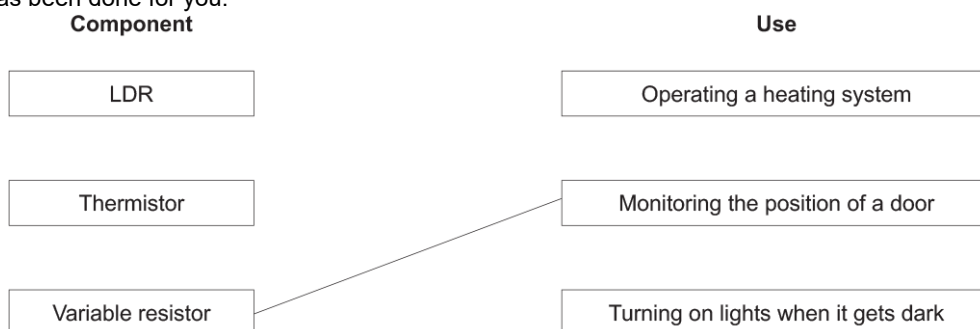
as been done for you.

| Component | Use |
|---|---|
| LDR | Operating a heating system |
| Thermistor | Monitoring the position of a door |
| Variable resistor | Turning on lights when it gets dark |